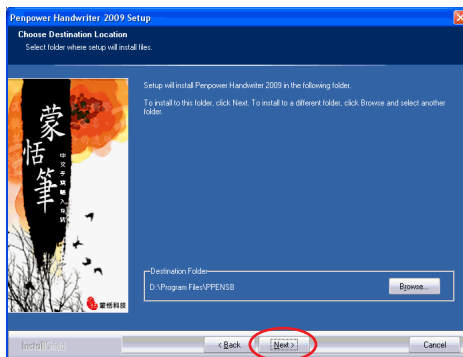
Penpower Handwriter 2009 Setup

Choose Destination Location
Select folder where setup will install files.

蒙
恬
筆

中文手寫輸入系統

蒙恬科技

Setup will install Penpower Handwriter 2009 in the following folder.

To install to this folder, click Next. To install to a different folder, click Browse and select another folder.

Destination Folder
D:\Program Files\PPENSB

Browse...

InstallShield

< Back
Next >
Cancel